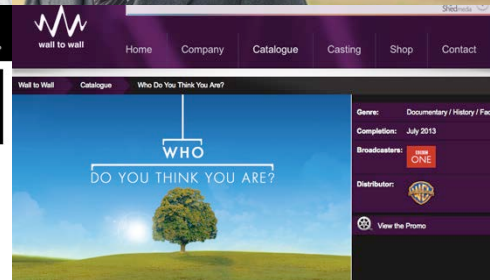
Shed media

wall to wall

Home Company Catalogue Casting Shop Contact

Wall to Wall Catalogue Who Do You Think You Are?

WHO
DO YOU THINK YOU ARE?

Genre: Documentary / History / Fac

Completion: July 2013

Broadcasters: BBC ONE

Distributor: WB

View the Promo